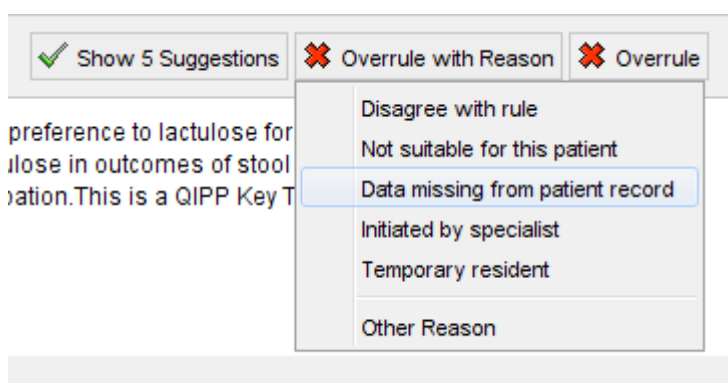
Show 5 Suggestions Overrule with Reason Overrule

preference to lactulose for
ulose in outcomes of stool
pation.This is a QIPP Key T

Disagree with rule
Not suitable for this patient
Data missing from patient record
Initiated by specialist
Temporary resident
Other Reason